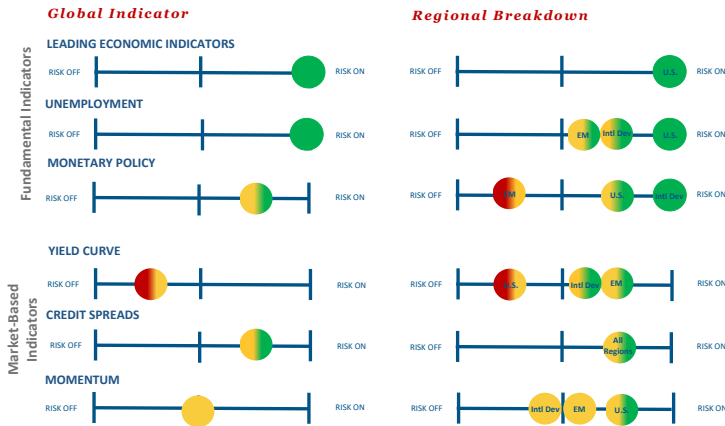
Global Indicator

Regional Breakdown

Fundamental Indicators

LEADING ECONOMIC INDICATORS

RISK OFF RISK ON

RISK OFF U.S. RISK ON

UNEMPLOYMENT

RISK OFF RISK ON

RISK OFF EM Intl Dev U.S. RISK ON

MONETARY POLICY

RISK OFF RISK ON

RISK OFF EM U.S. Intl Dev RISK ON

Market-Based Indicators

YIELD CURVE

RISK OFF RISK ON

RISK OFF U.S. Intl Dev EM RISK ON

CREDIT SPREADS

RISK OFF RISK ON

RISK OFF All Regions RISK ON

MOMENTUM

RISK OFF RISK ON

RISK OFF Intl Dev EM U.S. RISK ON